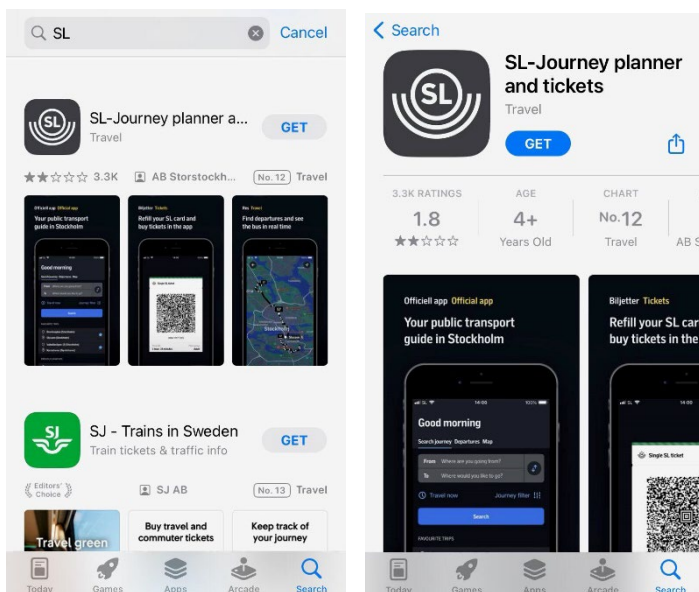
SL

Cancel

SL

SL-Journey planner a...

Travel

GET

3.3K

AB Storstockh...

No. 12

Travel

Officiell app Official app

Your public transport guide in Stockholm

Biljetter Tickets

Refill your SL card and buy tickets in the app

Nu Travel

Find departures and see the bus in real time

Good morning

Stockholm

SJ

SJ - Trains in Sweden

Train tickets & traffic info

GET

Editors' Choice

SJ AB

No. 13

Travel

Travel green

Buy travel and commuter tickets

Keep track of your journey

Today

Games

Apps

Arcade

Search

Search

SL

SL-Journey planner and tickets

Travel

GET

3.3K RATINGS

1.8

AGE

4+

Years Old

CHART

No. 12

Travel

AB S

Officiell app Official app

Your public transport guide in Stockholm

14:55

Good morning

Search journey Departures Map

From Where are you going from?

To Where would you like to go?

Travel now

Journey filter

Search

FAVOURITE TRIPS

Biljetter Tickets

Refill your SL car buy tickets in the

Single SL ticket

Today

Games

Apps

Arcade

Search